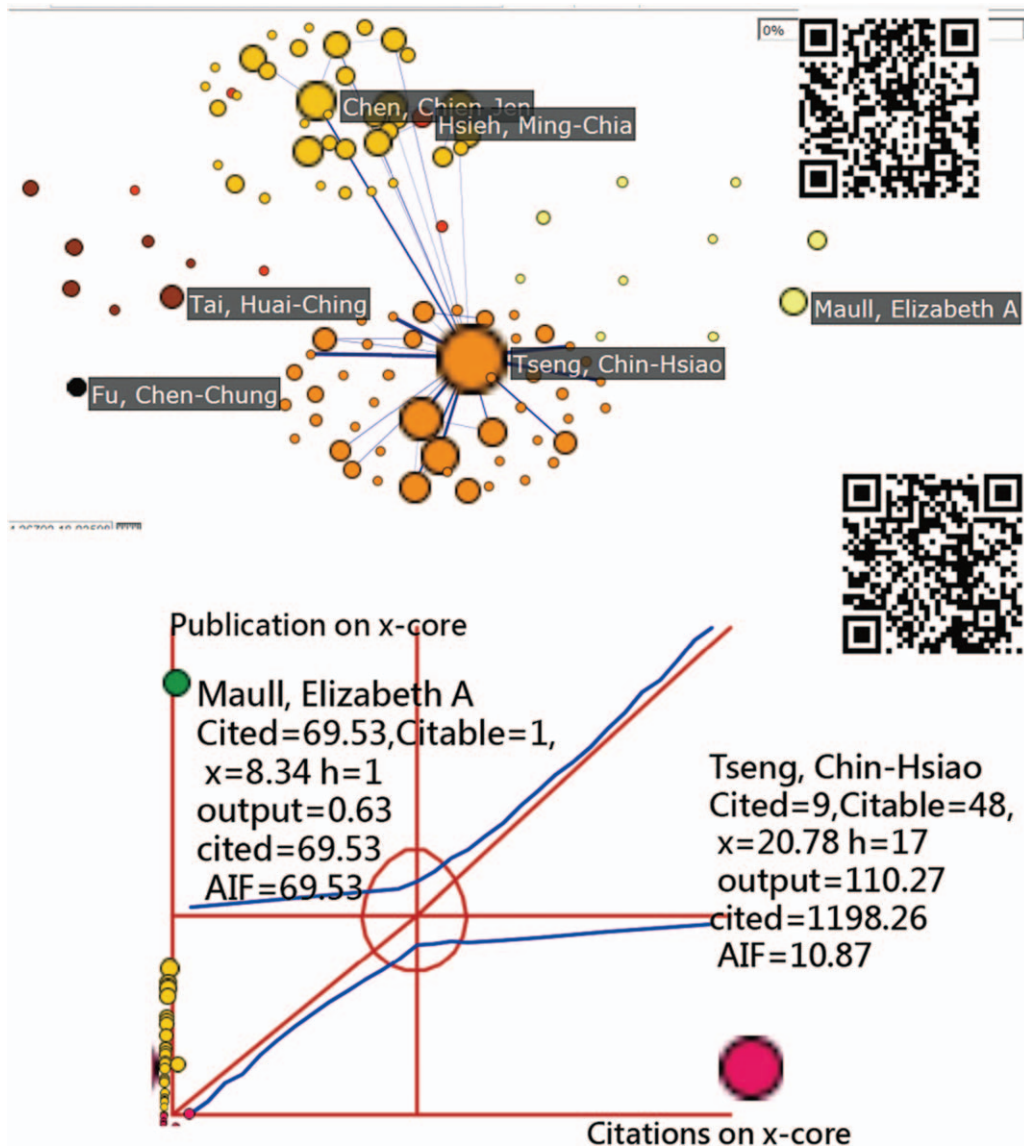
0%

Chen, Chien-Jen
Hsieh, Ming-Chia
Tai, Huai-Ching
Maull, Elizabeth A
Tseng, Chin-Hsiao
Fu, Chen-Chung

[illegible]

Publication on x-core

Maull, Elizabeth A
Cited=69.53,Citable=1,
x=8.34 h=1
output=0.63
cited=69.53
AIF=69.53

Tseng, Chin-Hsiao
Cited=9,Citable=48,
x=20.78 h=17
output=110.27
cited=1198.26
AIF=10.87

Citations on x-core